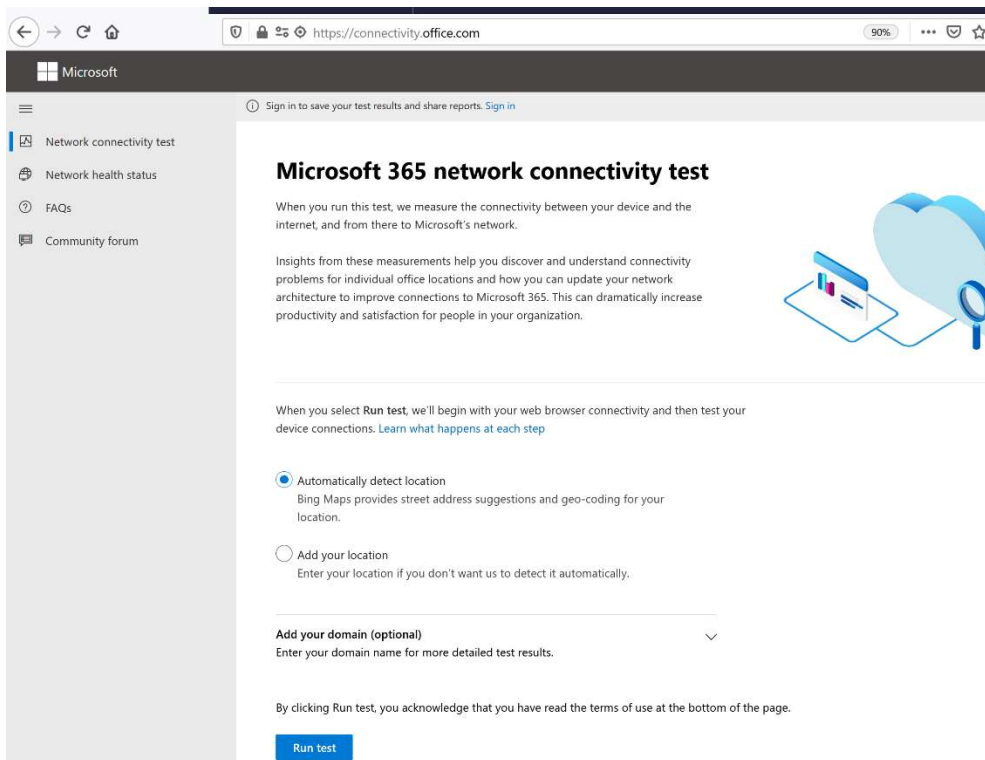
https://connectivity.office.com

90%

Microsoft

Sign in to save your test results and share reports. Sign in

Network connectivity test

Network health status

FAQs

Community forum

Microsoft 365 network connectivity test

When you run this test, we measure the connectivity between your device and the internet, and from there to Microsoft's network.

Insights from these measurements help you discover and understand connectivity problems for individual office locations and how you can update your network architecture to improve connections to Microsoft 365. This can dramatically increase productivity and satisfaction for people in your organization.

When you select Run test, we'll begin with your web browser connectivity and then test your device connections. Learn what happens at each step

Automatically detect location
Bing Maps provides street address suggestions and geo-coding for your location.

Add your location
Enter your location if you don't want us to detect it automatically.

Add your domain (optional)
Enter your domain name for more detailed test results.

By clicking Run test, you acknowledge that you have read the terms of use at the bottom of the page.

Run test